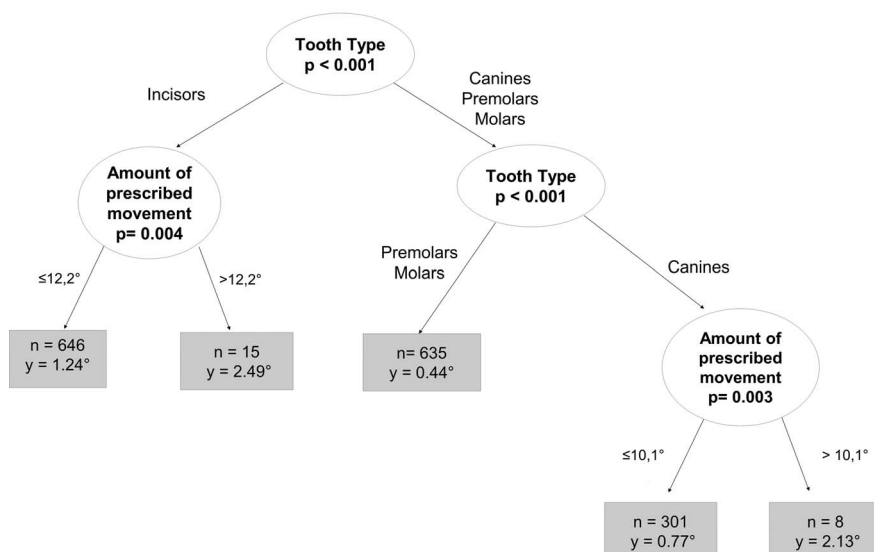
Tooth Type
p < 0.001

Incisors

Canines
Premolars
Molars

Amount of prescribed movement
p= 0.004

Tooth Type
p < 0.001

≤12,2°

>12,2°

Premolars
Molars

Canines

n = 646
y = 1.24°

n = 15
y = 2.49°

n= 635
y = 0.44°

Amount of prescribed movement
p= 0.003

≤10,1°

> 10,1°

n = 301
y = 0.77°

n = 8
y = 2.13°